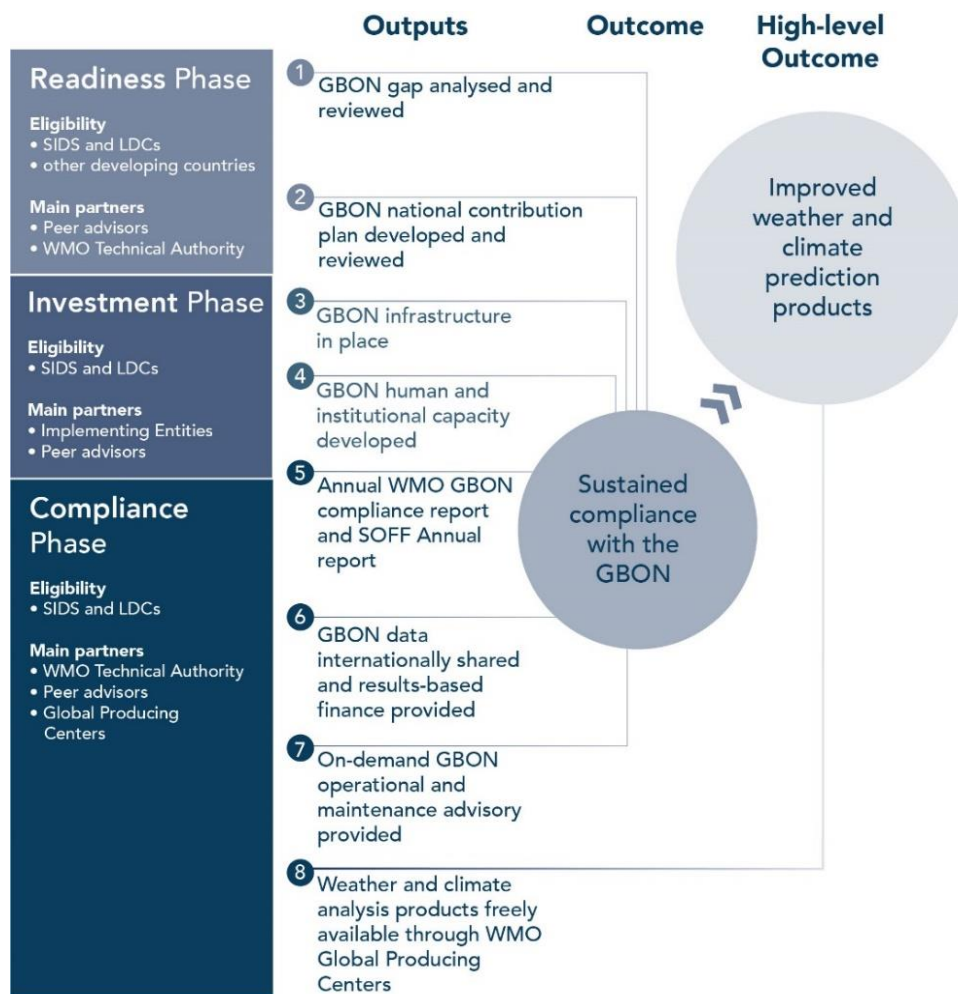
Outputs

Outcome

High-level Outcome

Readiness Phase

Eligibility
• SIDS and LDCs
• other developing countries

Main partners
• Peer advisors
• WMO Technical Authority

Investment Phase

Eligibility
• SIDS and LDCs

Main partners
• Implementing Entities
• Peer advisors

Compliance Phase

Eligibility
• SIDS and LDCs

Main partners
• WMO Technical Authority
• Peer advisors
• Global Producing Centers

1 GBON gap analysed and reviewed

2 GBON national contribution plan developed and reviewed

3 GBON infrastructure in place

4 GBON human and institutional capacity developed

5 Annual WMO GBON compliance report and SOFF Annual report

6 GBON data internationally shared and results-based finance provided

7 On-demand GBON operational and maintenance advisory provided

8 Weather and climate analysis products freely available through WMO Global Producing Centers

Sustained compliance with the GBON

Improved weather and climate prediction products